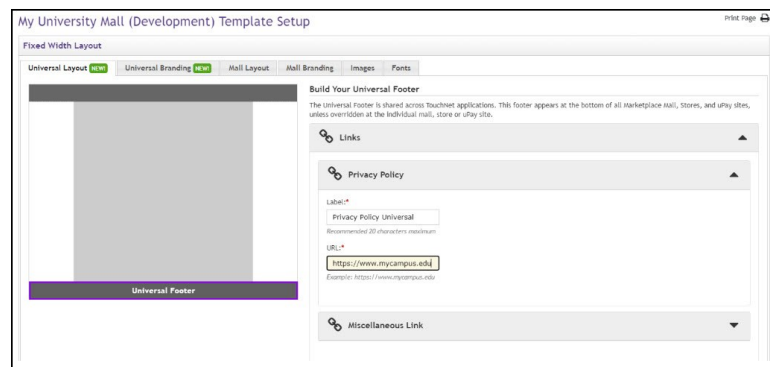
My University Mall (Development) Template Setup

Print Page

Fixed Width Layout

Universal Layout NEW! Universal Branding NEW! Mall Layout Mall Branding Images Fonts

Universal Footer

Build Your Universal Footer

The Universal Footer is shared across TouchNet applications. This footer appears at the bottom of all Marketplace Mall, Stores, and uPay sites, unless overridden at the individual mall, store or uPay site.

Links

Privacy Policy

Label:*

Privacy Policy Universal

Recommended 30 characters maximum

URL:*

https://www.mycampus.edu

Example: https://www.mycampus.edu

Miscellaneous Link